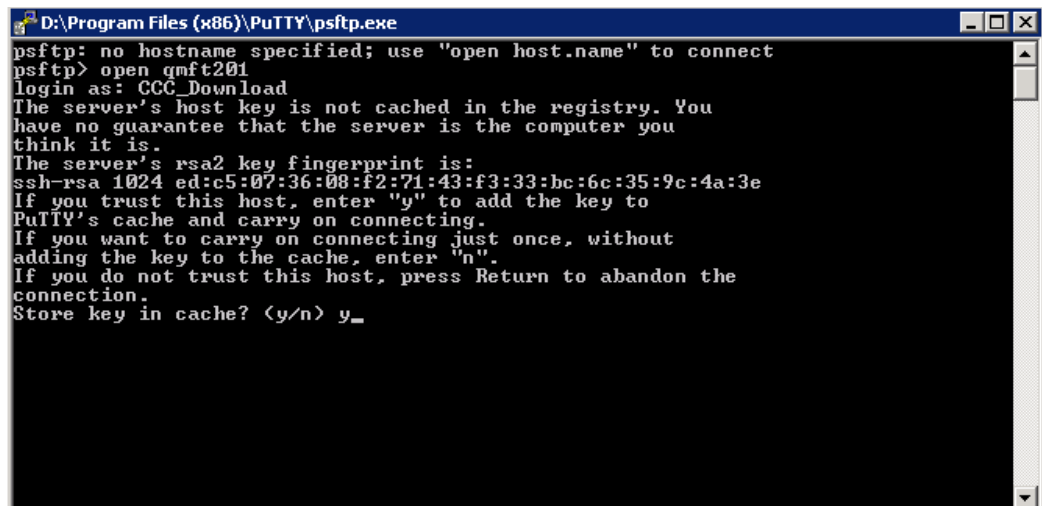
D:\Program Files (x86)\PuTTY\psftp.exe

psftp: no hostname specified; use "open host.name" to connect
psftp> open qmft201
login as: CCC_Download
The server's host key is not cached in the registry. You have no guarantee that the server is the computer you think it is.
The server's rsa2 key fingerprint is:
ssh-rsa 1024 ed:c5:07:36:08:f2:71:43:f3:33:bc:6c:35:9c:4a:3e
If you trust this host, enter "y" to add the key to PuTTY's cache and carry on connecting.
If you want to carry on connecting just once, without adding the key to the cache, enter "n".
If you do not trust this host, press Return to abandon the connection.
Store key in cache? (y/n) y_